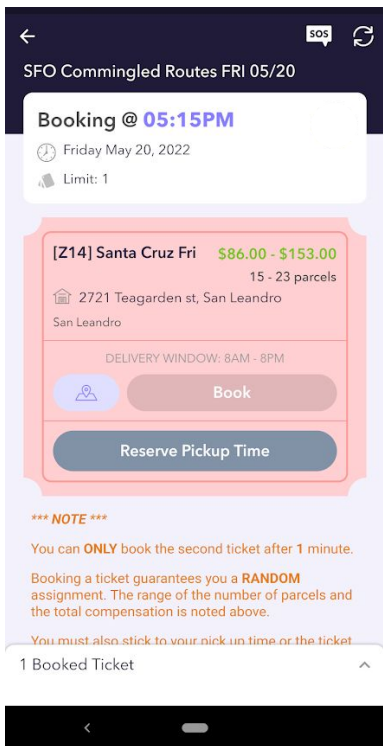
SOS

SFO Commingled Routes FRI 05/20

Booking @ 05:15PM

Friday May 20, 2022

Limit: 1

[Z14] Santa Cruz Fri $86.00 - $153.00

15 - 23 parcels

2721 Teagarden st, San Leandro

San Leandro

DELIVERY WINDOW: 8AM - 8PM

Book

Reserve Pickup Time

*** NOTE ***

You can ONLY book the second ticket after 1 minute.

Booking a ticket guarantees you a RANDOM assignment. The range of the number of parcels and the total compensation is noted above.

You must also stick to your pick up time or the ticket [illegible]

1 Booked Ticket